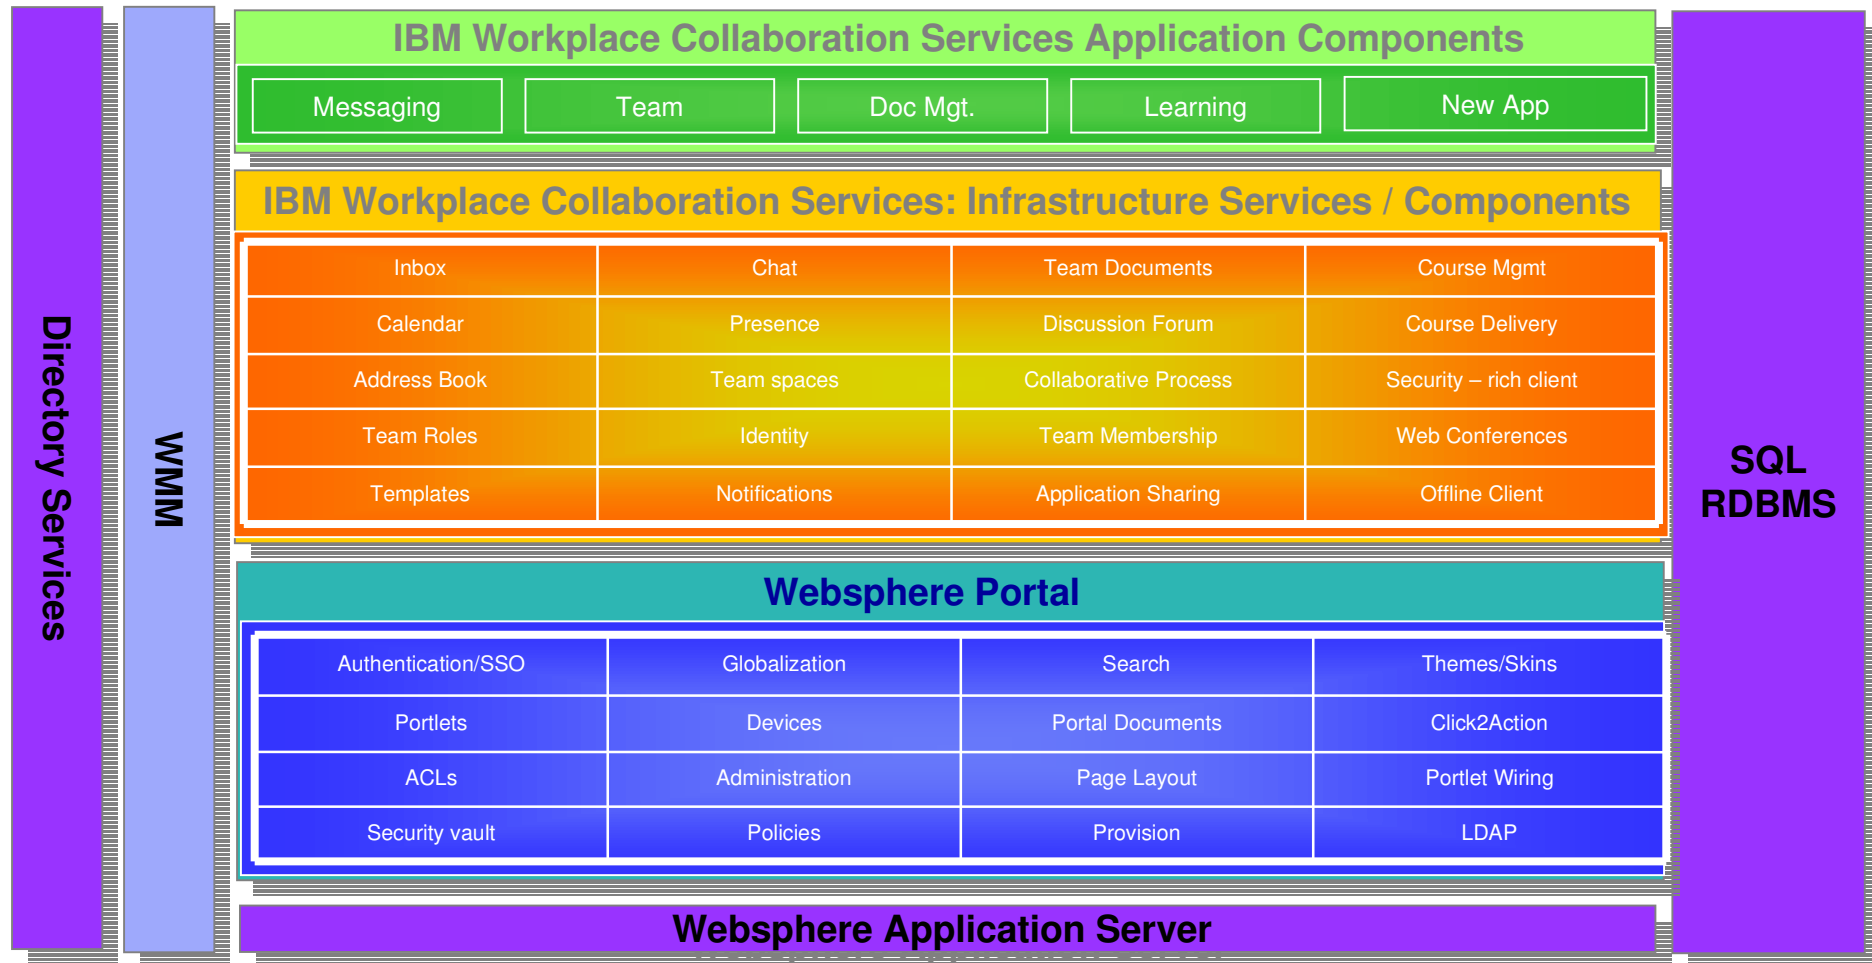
Directory Services

WMM

IBM Workplace Collaboration Services Application Components

Messaging Team Doc Mgt. Learning New App

IBM Workplace Collaboration Services: Infrastructure Services / Components

| Inbox | Chat | Team Documents | Course Mgmt |
|---|---|---|---|
| Calendar | Presence | Discussion Forum | Course Delivery |
| Address Book | Team spaces | Collaborative Process | Security – rich client |
| Team Roles | Identity | Team Membership | Web Conferences |
| Templates | Notifications | Application Sharing | Offline Client |

Websphere Portal

| Authentication/SSO | Globalization | Search | Themes/Skins |
|---|---|---|---|
| Portlets | Devices | Portal Documents | Click2Action |
| ACLs | Administration | Page Layout | Portlet Wiring |
| Security vault | Policies | Provision | LDAP |

Websphere Application Server

SQL RDBMS